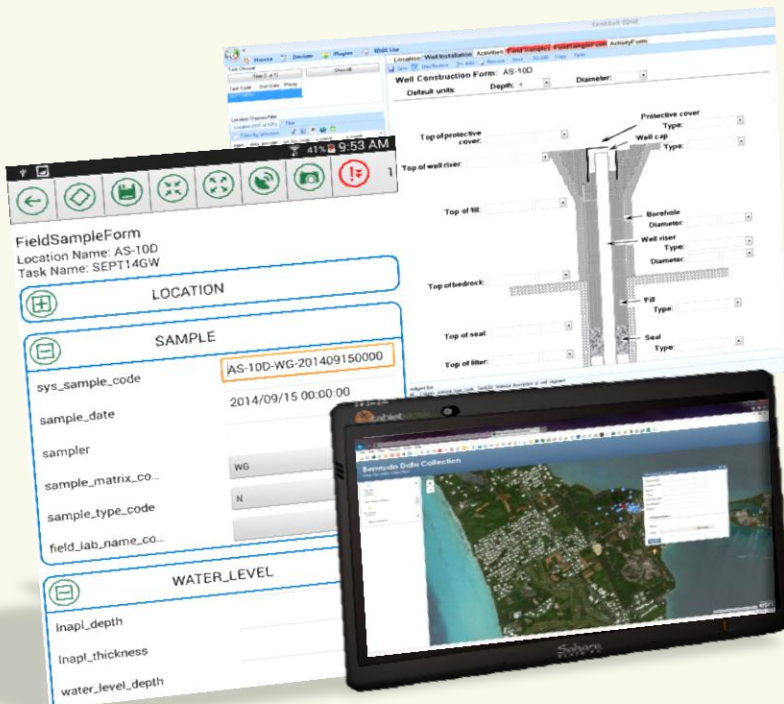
Home Design Plugins EDGE Use

Location: Well Installation Activities Field Sample Field Sample Lab ActivityForm

Well Construction Form: AS-10D

Default units: Depth: ft Diameter:

Protective cover

Type:

Top of protective cover:

Well cap

Type:

Top of well riser:

Top of fill:

Borehole

Diameter:

Well riser

Type:

Diameter:

Top of bedrock:

Fill

Type:

Top of seal:

Seal

Type:

Top of filter:

41% 9:53 AM

FieldSampleForm
Location Name: AS-10D
Task Name: SEPT14GW

LOCATION

SAMPLE

sys_sample_code AS-10D-WG-201409150000

sample_date 2014/09/15 00:00:00

sampler

sample_matrix_co... WG

sample_type_code N

field_lab_name_co...

WATER_LEVEL

lnapl_depth

lnapl_thickness

water_level_depth

Bermuda Data Collection

Sahara